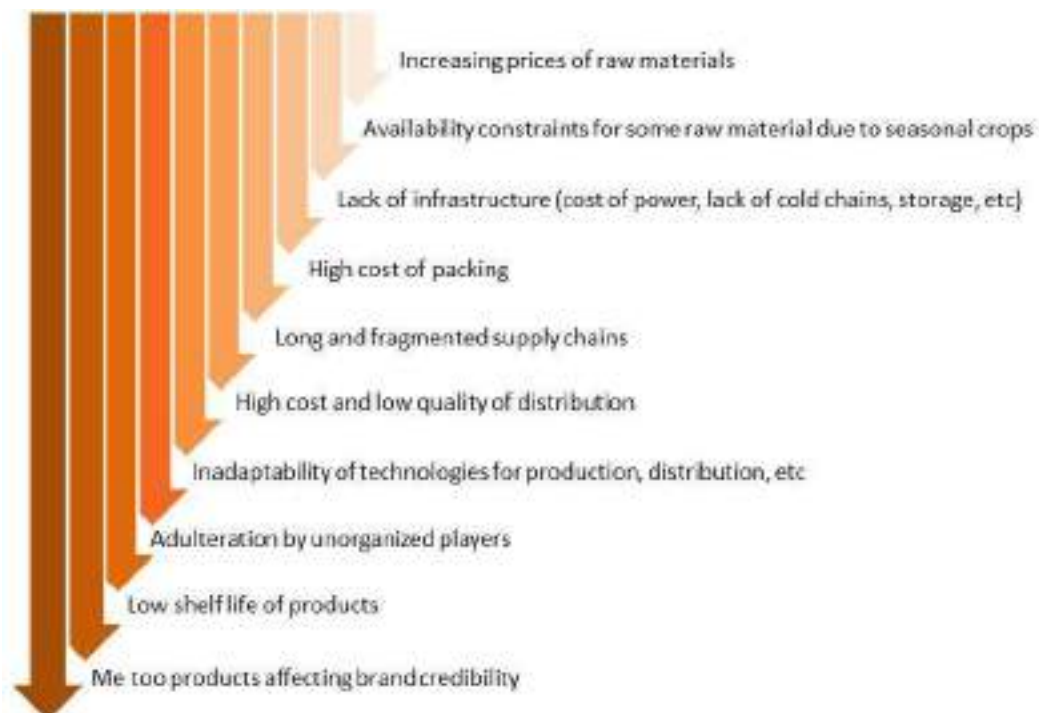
Increasing prices of raw materials

Availability constraints for some raw material due to seasonal crops

Lack of infrastructure (cost of power, lack of cold chains, storage, etc)

High cost of packing

Long and fragmented supply chains

High cost and low quality of distribution

Inadaptability of technologies for production, distribution, etc

Adulteration by unorganized players

Low shelf life of products

Me too products affecting brand credibility